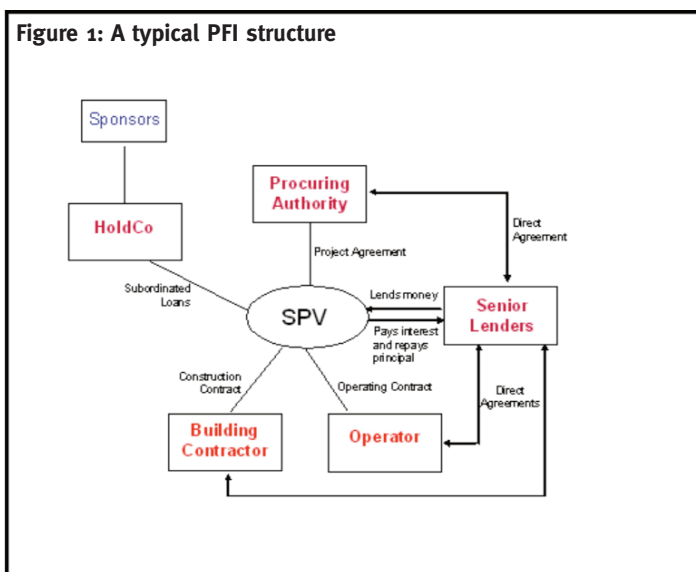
Figure 1: A typical PFI structure

Sponsors

HoldCo

Procuring Authority

Direct Agreement

Project Agreement

Subordinated Loans

SPV

Lends money

Pays interest and repays principal

Senior Lenders

Construction Contract

Operating Contract

Direct Agreements

Building Contractor

Operator